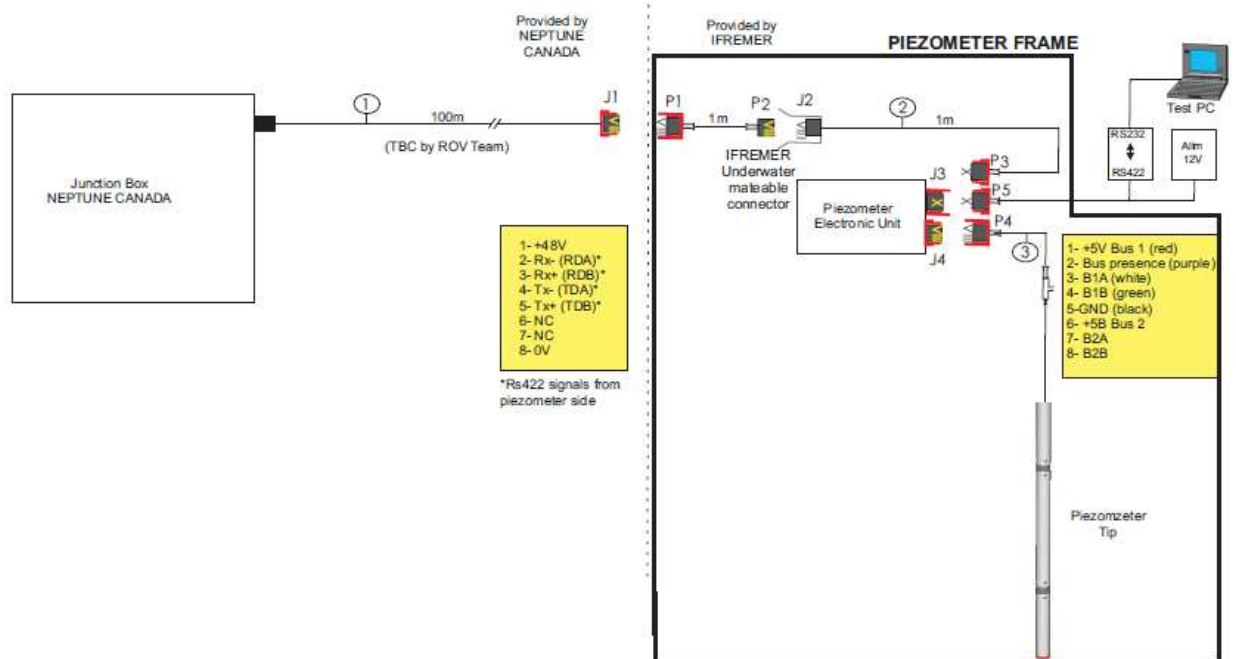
Provided by NEPTUNE CANADA

Provided by IFREMER

PIEZOMETER FRAME

Test PC

Junction Box NEPTUNE CANADA

1

100m

(TBC by ROV Team)

J1

P1

1m

P2

J2

2

1m

IFREMER Underwater mateable connector

RS232

RS422

Alim 12V

P3

P5

P4

J3

J4

Piezometer Electronic Unit

3

1- +48V
2- Rx- (RDA)*
3- Rx+ (RDB)*
4- Tx- (TDA)*
5- Tx+ (TDB)*
6- NC
7- NC
8- 0V

*Rs422 signals from piezometer side

1- +5V Bus 1 (red)
2- Bus presence (purple)
3- B1A (white)
4- B1B (green)
5-GND (black)
6- +5B Bus 2
7- B2A
8- B2B

Piezomzeter Tip